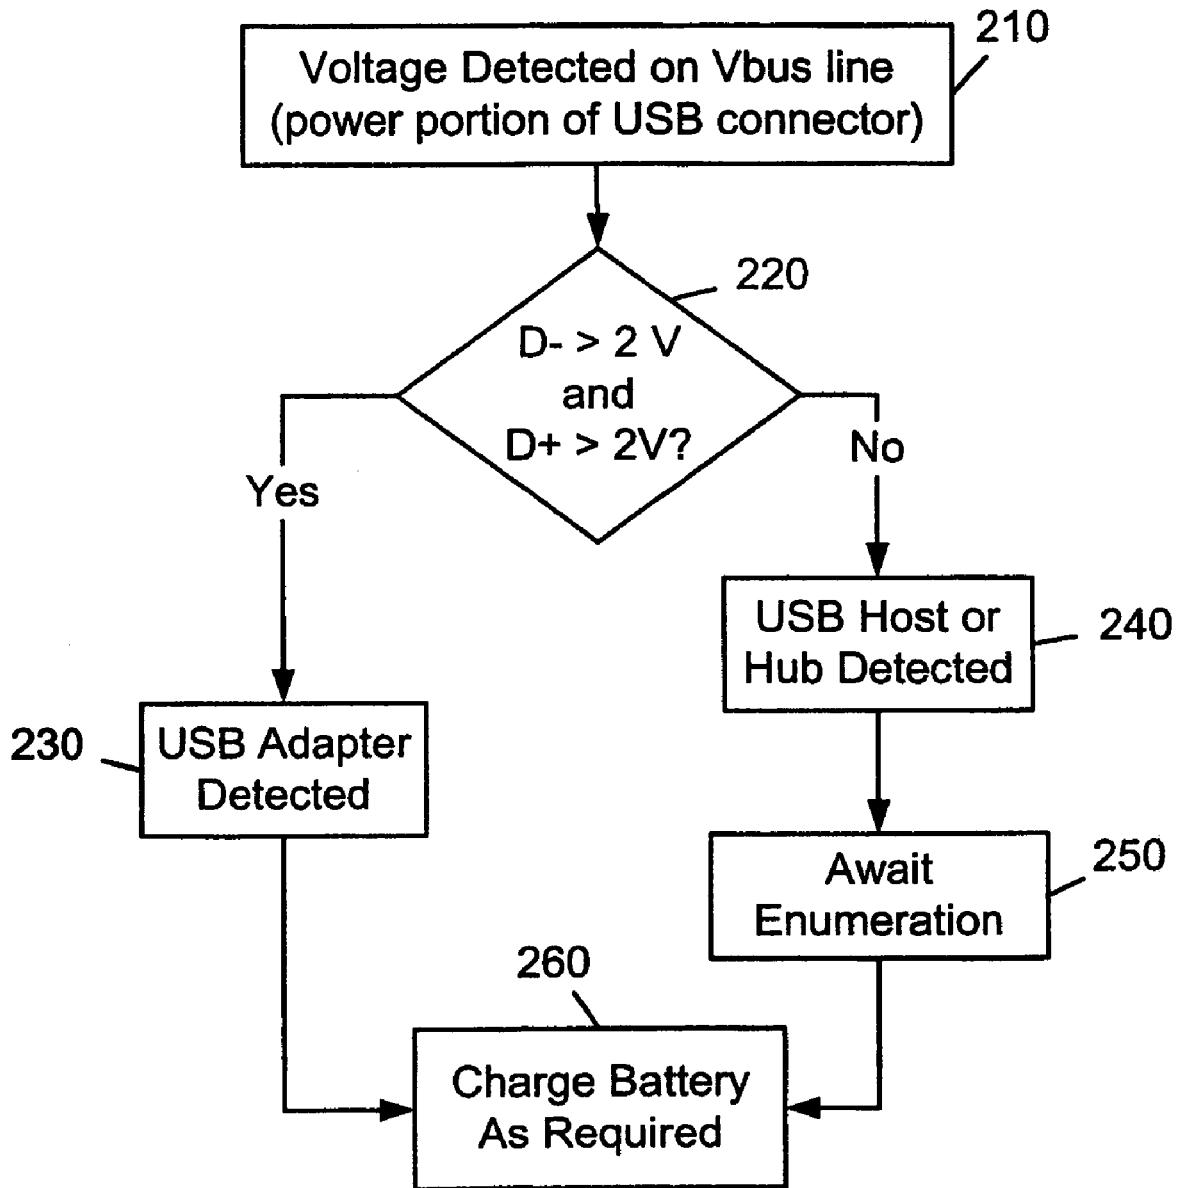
Voltage Detected on Vbus line (power portion of USB connector)

210

220

D- > 2 V and D+ > 2V?

Yes

No

USB Host or Hub Detected

240

230

USB Adapter Detected

Await Enumeration

250

260

Charge Battery As Required